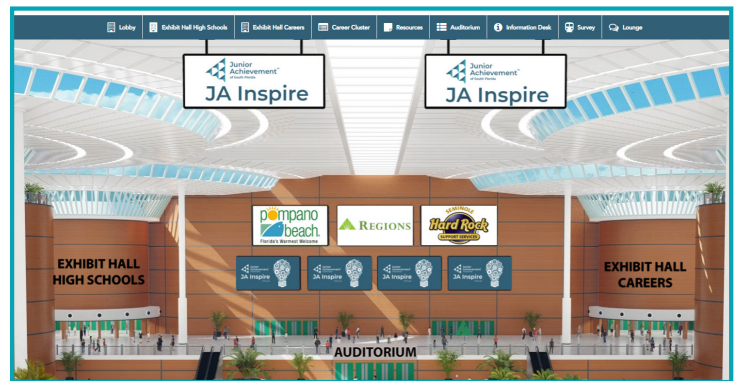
Lobby | Exhibit Hall High Schools | Exhibit Hall Careers | Career Cluster | Resources | Auditorium | Information Desk | Survey | Lounge

Junior Achievement of South Florida
JA Inspire

Junior Achievement of South Florida
JA Inspire

pompano beach. Florida's Warmest Welcome

REGIONS

SEMINOLE Hard Rock SUPPORT SERVICES

JA Inspire

JA Inspire

JA Inspire

JA Inspire

EXHIBIT HALL HIGH SCHOOLS

EXHIBIT HALL CAREERS

AUDITORIUM